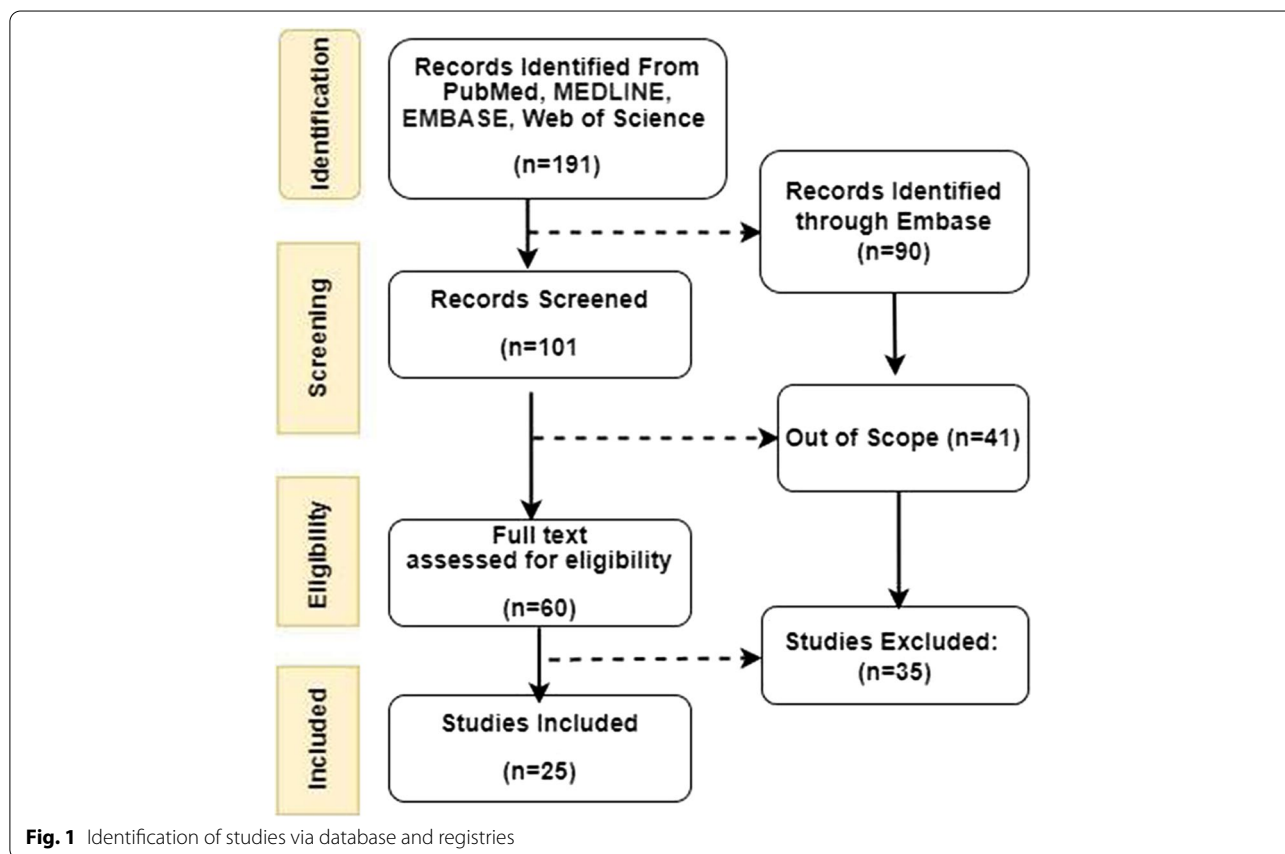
Identification

Records Identified From PubMed, MEDLINE, EMBASE, Web of Science

(n=191)

Records Identified through Embase

(n=90)

Screening

Records Screened

(n=101

Out of Scope (n=41)

Eligibility

Full text assessed for eligibility

(n=60)

Studies Excluded:

(n=35)

Included

Studies Included

(n=25)

**Fig. 1** Identification of studies via database and registries